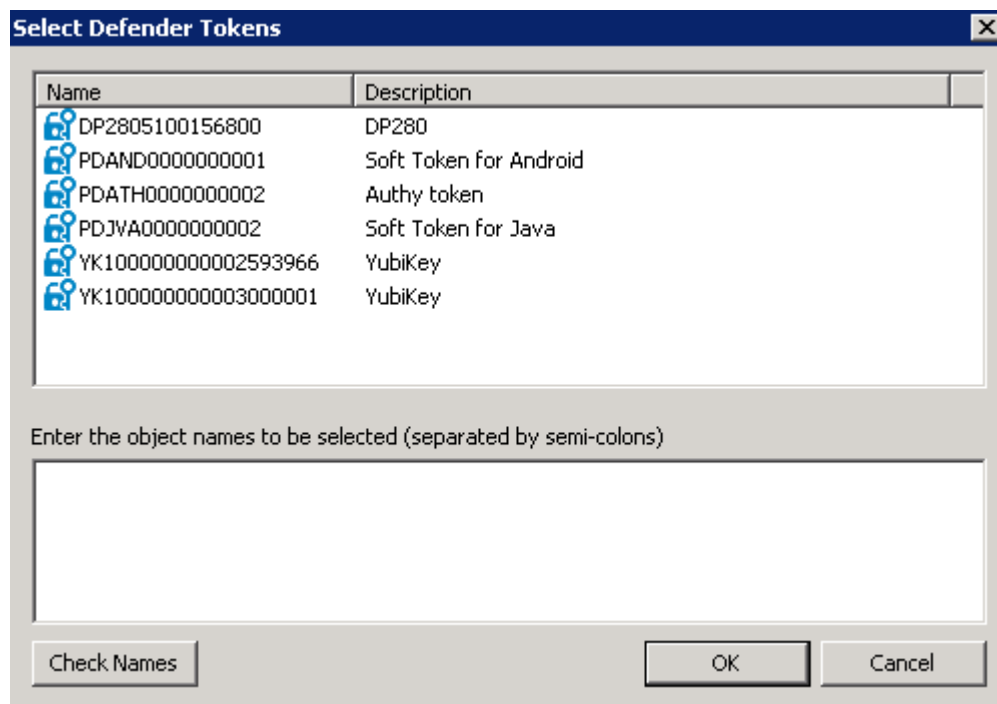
Select Defender Tokens

| Name | Description |
|---|---|
| DP2805100156800 | DP280 |
| PDAND0000000001 | Soft Token for Android |
| PDATH0000000002 | Authy token |
| PDJVA0000000002 | Soft Token for Java |
| YK100000000002593966 | YubiKey |
| YK100000000003000001 | YubiKey |

Enter the object names to be selected (separated by semi-colons)

Check Names

OK

Cancel